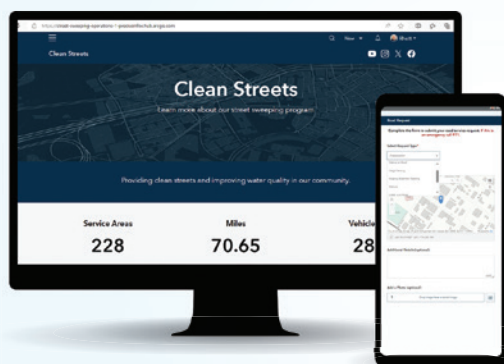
https://street-sweeping-operations-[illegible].arcgis.com

Clean Streets

Clean Streets

Learn more about our street sweeping program

Providing clean streets and improving water quality in our community.

Service Areas
228

Miles
70.65

Vehicle
28

Street Request

Complete the form to submit your street sweep request. If this is an emergency call 911.

Select Request Type

Additional Details (optional)

Add a Photo (optional)